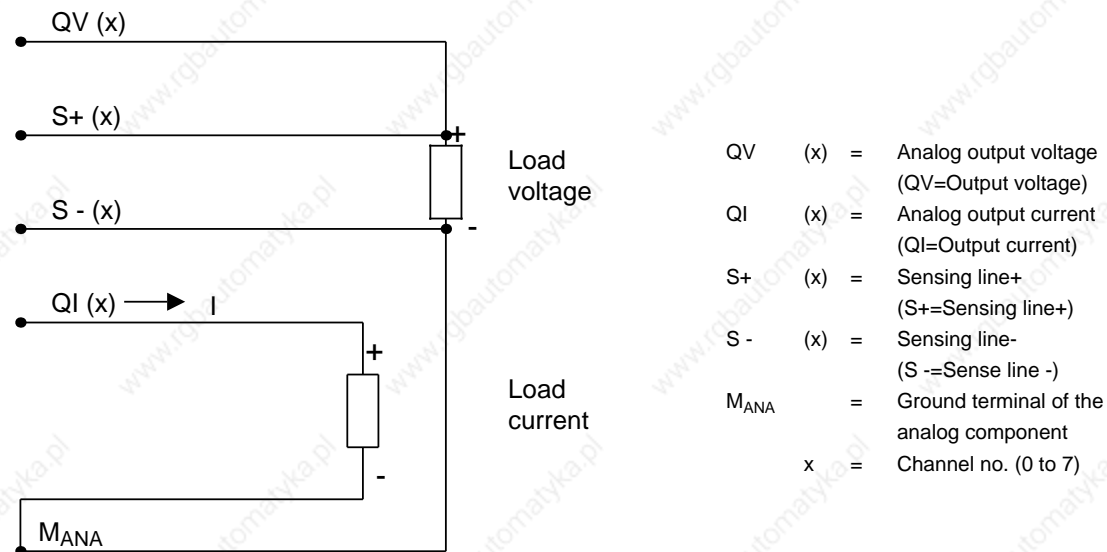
QV (x)

S+ (x)

+

Load voltage

S - (x)

-

QI (x) I

+

Load current

-

$M_{ANA}$

| | | | |
|---|---|---|---|
| QV | (x) | = | Analog output voltage (QV=Output voltage) |
| QI | (x) | = | Analog output current (QI=Output current) |
| S+ | (x) | = | Sensing line+ (S+=Sensing line+) |
| S - | (x) | = | Sensing line- (S -=Sense line -) |
| $M_{ANA}$ | | = | Ground terminal of the analog component |
| | x | = | Channel no. (0 to 7) |

www.rgbautomatyka.pl